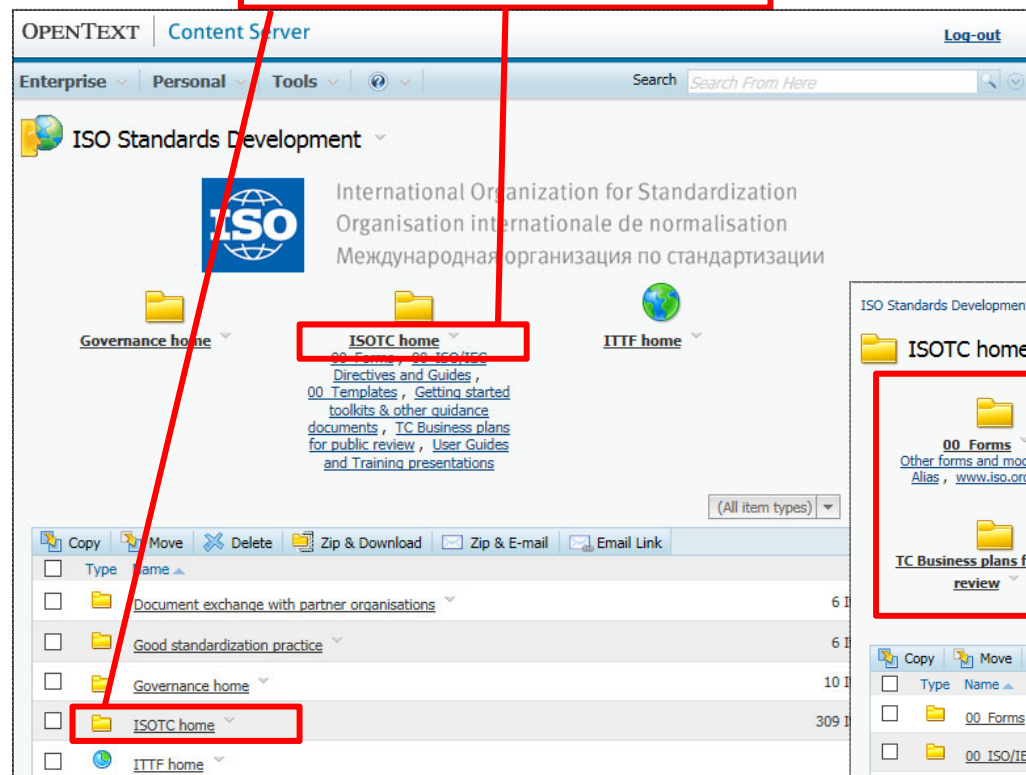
OPENTEXT | Content Server

Log-out

Enterprise | Personal | Tools | ?

Search Search From Here

ISO Standards Development

ISO

International Organization for Standardization
Organisation internationale de normalisation
Международная организация по стандартизации

Governance home

ISOTC home
00_Forms , 00_ISO/IEC Directives and Guides , 00_Templates , Getting started toolkits & other guidance documents , TC Business plans for public review , User Guides and Training presentations

ITTF home

(All item types)

Copy | Move | Delete | Zip & Download | Zip & E-mail | Email Link

Type | Name

Document exchange with partner organisations 6 I

Good standardization practice 6 I

Governance home 10 I

ISOTC home 309 I

ITTF home

ISO Standards Developmen

ISOTC home

00_Forms
Other forms and mod Alias , www.iso.or

TC Business plans f review

Copy | Move

Type | Name

00_Forms

00_ISO/IE